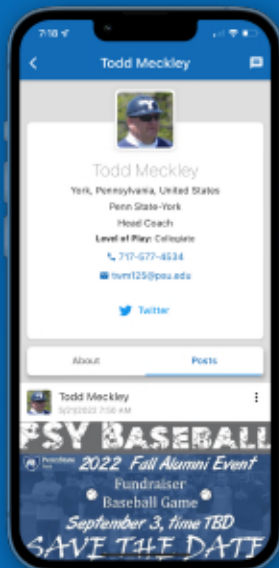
7:18

Todd Meckley

Todd Meckley

York, Pennsylvania, United States

Penn State-York

Head Coach

Level of Play: Collegiate

717-577-4534

twm125@psu.edu

Twitter

About

Posts

Todd Meckley

5/2/2022 7:50 AM

PSY Baseball

PennState York

2022 Fall Alumni Event

Fundraiser

Baseball Game

September 3, time TBD

SAVE THE DATE